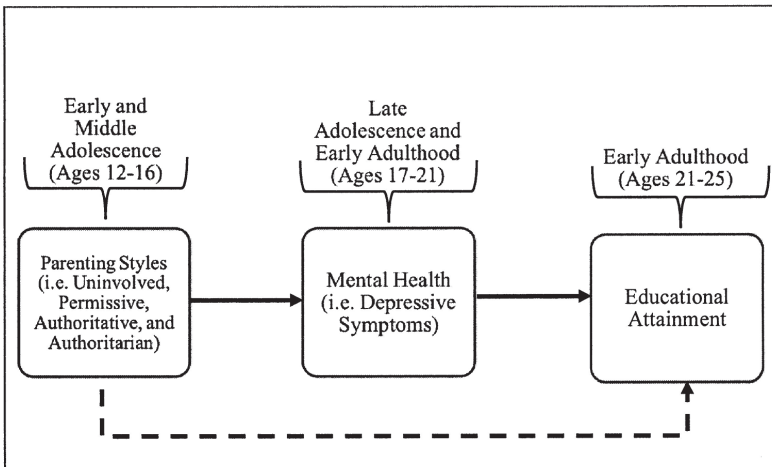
Early and Middle Adolescence (Ages 12-16)

Late Adolescence and Early Adulthood (Ages 17-21)

Early Adulthood (Ages 21-25)

Parenting Styles (i.e. Uninvolved, Permissive, Authoritative, and Authoritarian)

Mental Health (i.e. Depressive Symptoms)

Educational Attainment